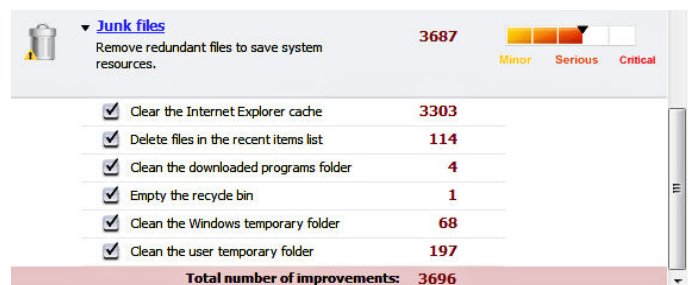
Junk files
Remove redundant files to save system resources.

3687

Minor Serious Critical

| | | |
|---|---|---|
| ☑ | Clear the Internet Explorer cache | 3303 |
| ☑ | Delete files in the recent items list | 114 |
| ☑ | Clean the downloaded programs folder | 4 |
| ☑ | Empty the recycle bin | 1 |
| ☑ | Clean the Windows temporary folder | 68 |
| ☑ | Clean the user temporary folder | 197 |

Total number of improvements: 3696